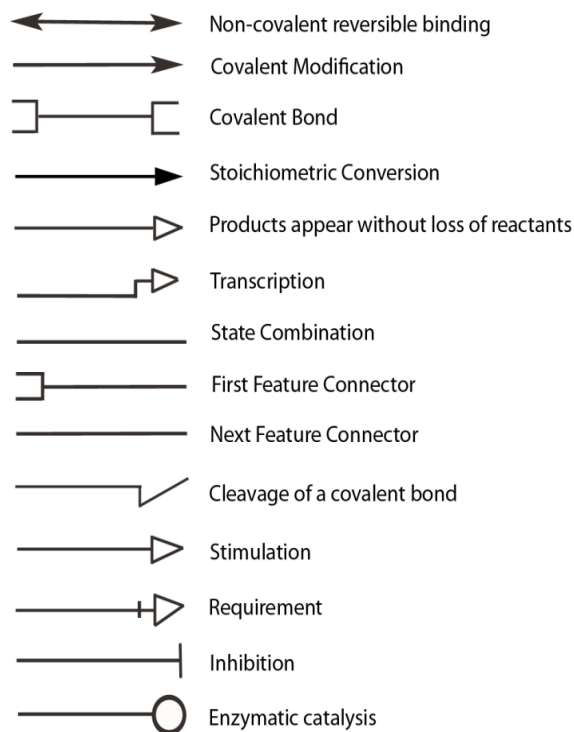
Non-covalent reversible binding

Covalent Modification

Covalent Bond

Stoichiometric Conversion

Products appear without loss of reactants

Transcription

State Combination

First Feature Connector

Next Feature Connector

Cleavage of a covalent bond

Stimulation

Requirement

Inhibition

Enzymatic catalysis